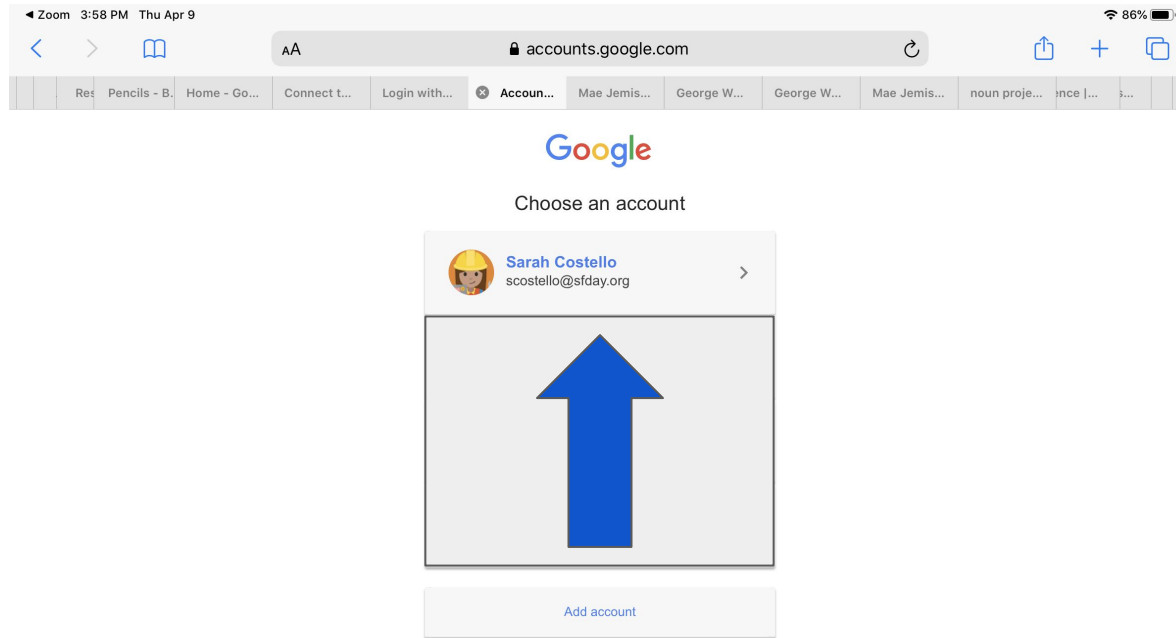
◀ Zoom 3:58 PM Thu Apr 9

86%

AA

accounts.google.com

Res Pencils - B. Home - Go... Connect t... Login with... Accoun... Mae Jemis... George W... George W... Mae Jemis... noun proje... nce |... s...

Google

Choose an account

Sarah Costello
scostello@sfday.org

Add account